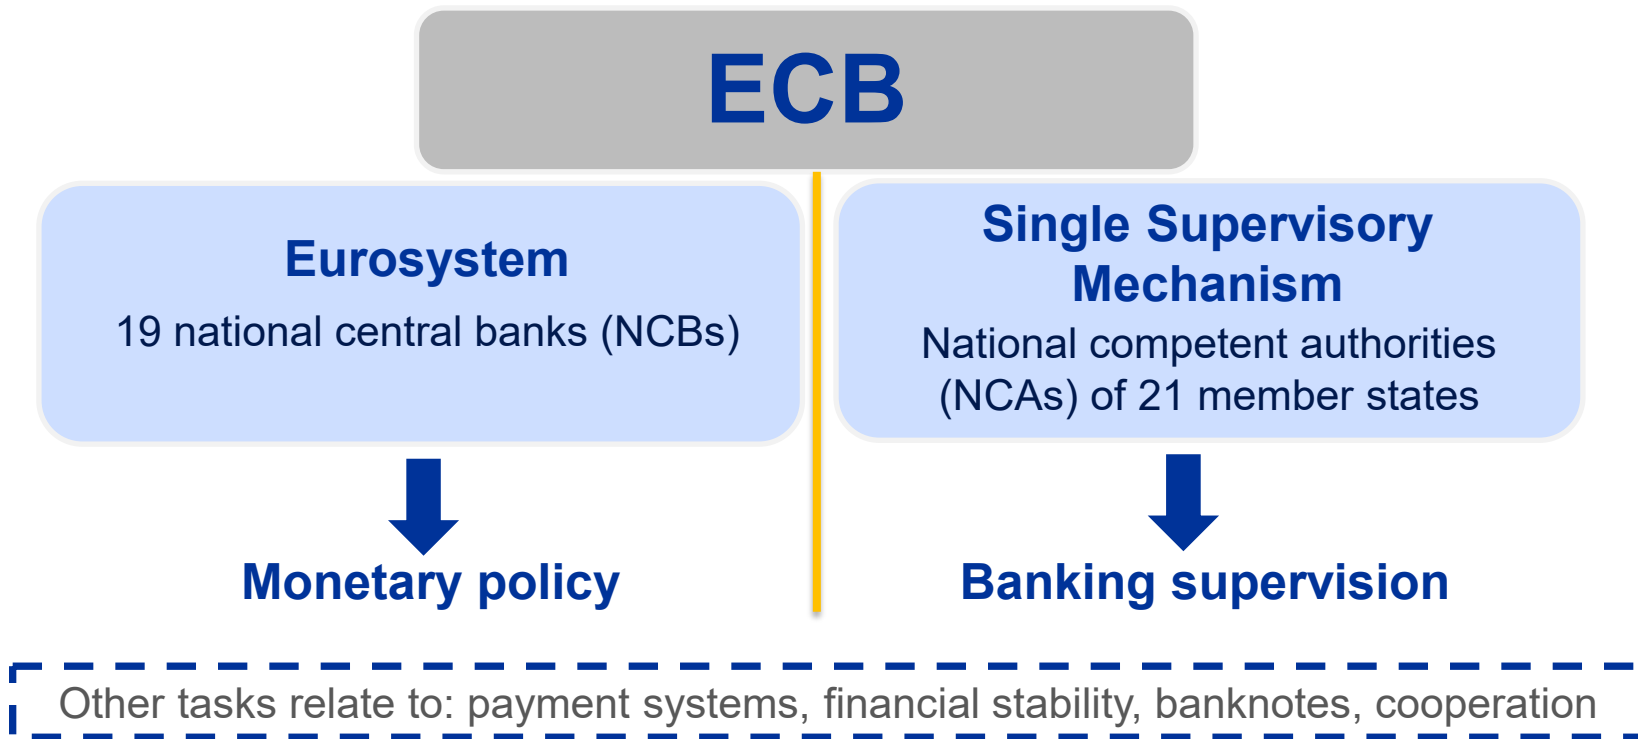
ECB

Eurosystem

19 national central banks (NCBs)

Monetary policy

Single Supervisory Mechanism

National competent authorities (NCAs) of 21 member states

Banking supervision

Other tasks relate to: payment systems, financial stability, banknotes, cooperation